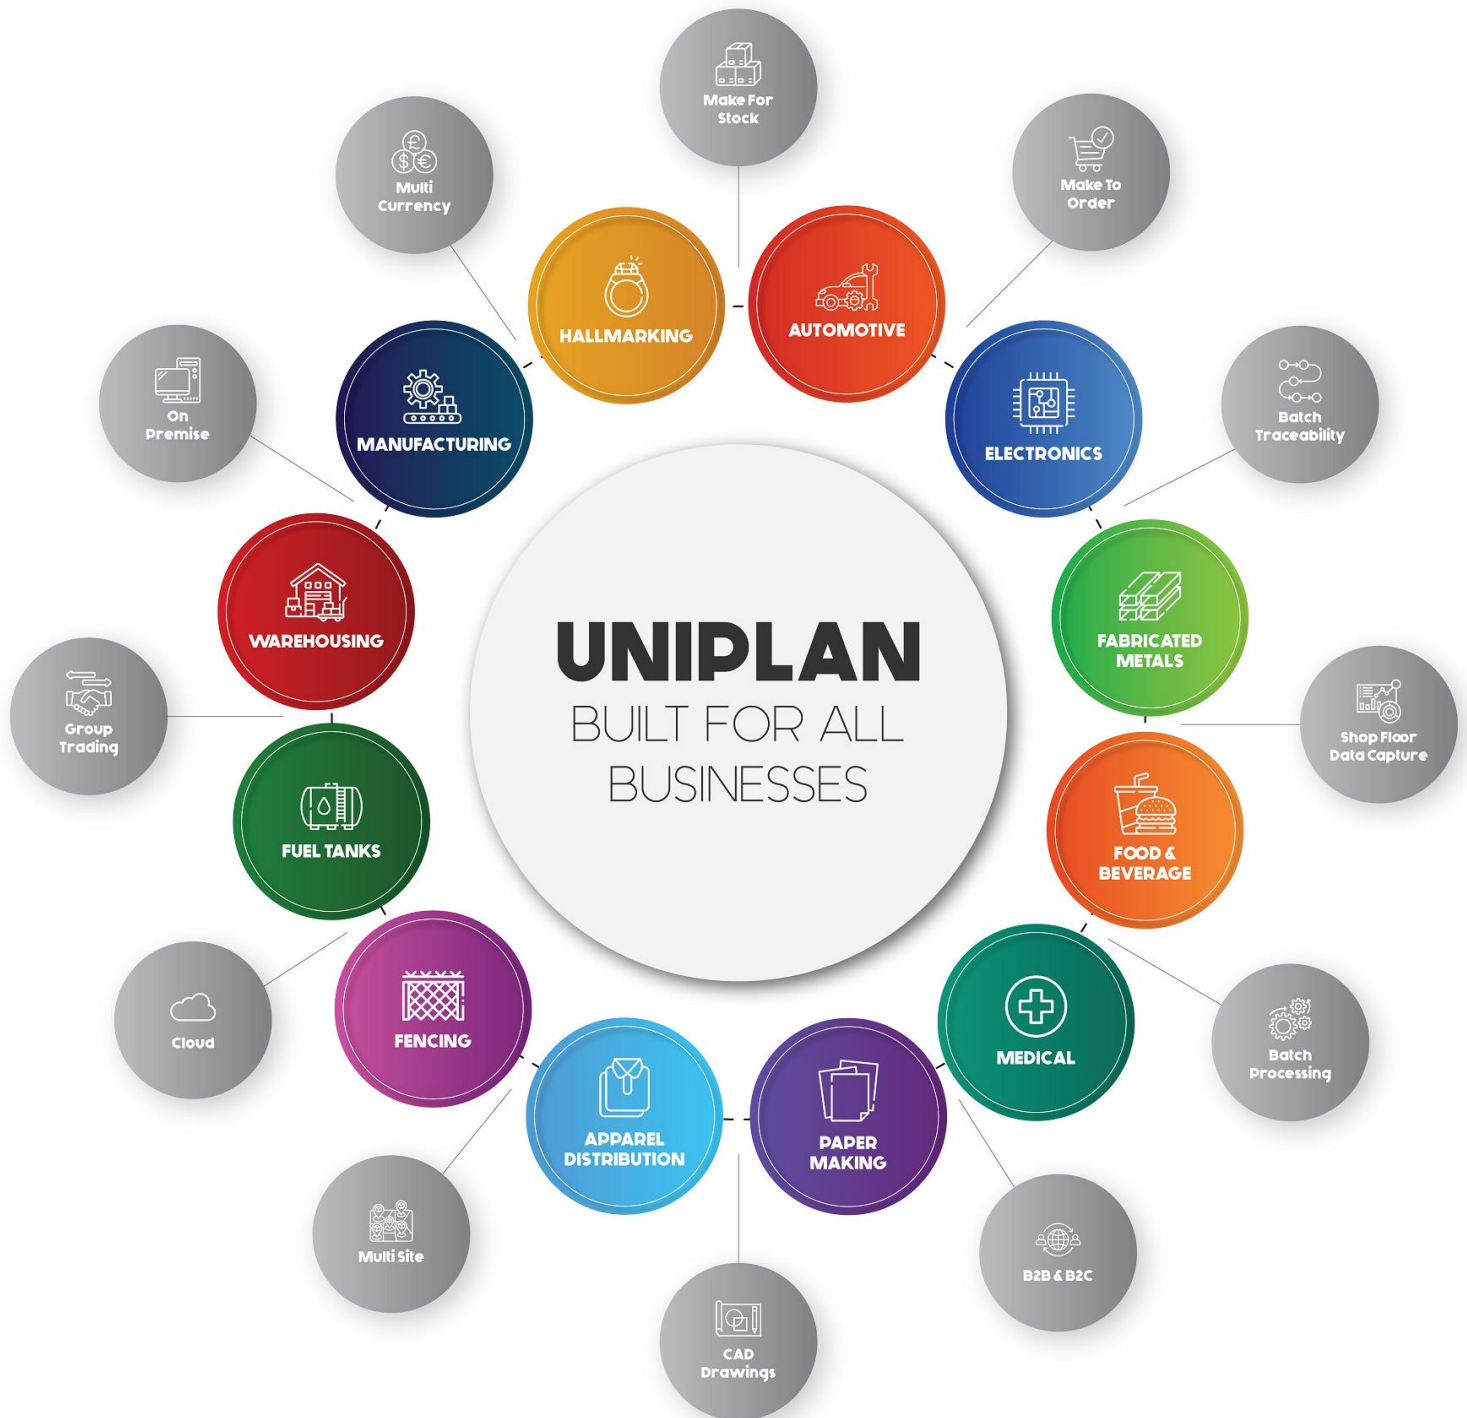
UNIPLAN
BUILT FOR ALL BUSINESSES

HALLMARKING
AUTOMOTIVE
ELECTRONICS
FABRICATED METALS
FOOD & BEVERAGE
MEDICAL
PAPER MAKING
APPAREL DISTRIBUTION
FENCING
FUEL TANKS
WAREHOUSING
MANUFACTURING

Make For Stock
Make To Order
Batch Traceability
Shop Floor Data Capture
Batch Processing
B2B & B2C
CAD Drawings
Multi Site
Cloud
Group Trading
On Premise
Multi Currency